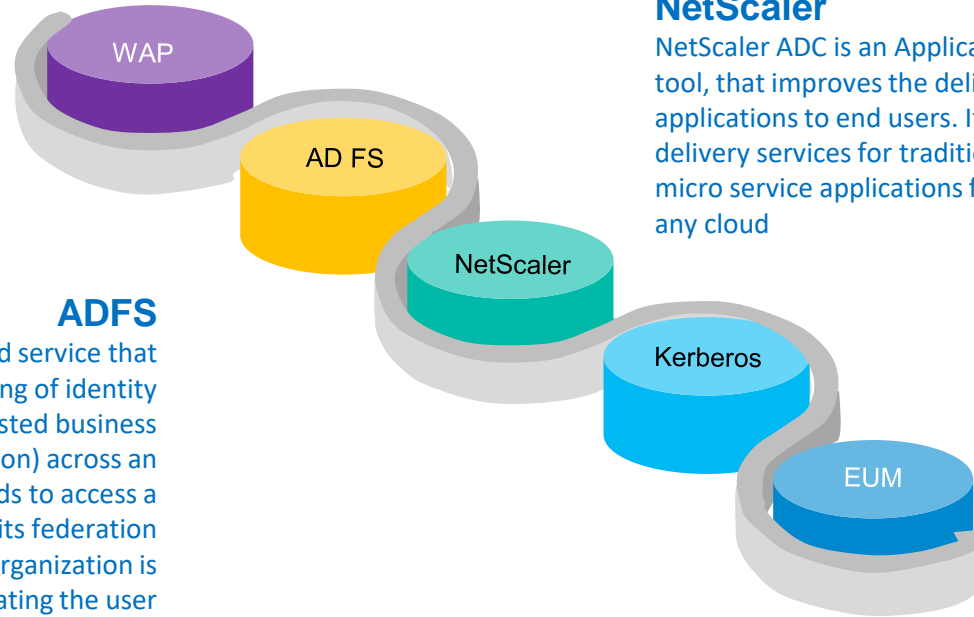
WAP

AD FS

NetScaler

Kerberos

EUM

NetScaler

NetScaler ADC is an Applica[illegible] tool, that improves the deli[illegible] applications to end users. I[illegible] delivery services for traditi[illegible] micro service applications f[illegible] any cloud

ADFS

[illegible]d service that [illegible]ng of identity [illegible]sted business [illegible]on) across an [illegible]ds to access a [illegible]its federation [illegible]rganization is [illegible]ating the user